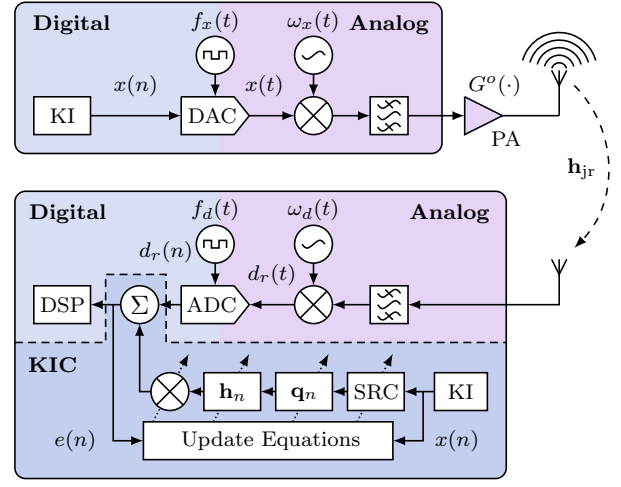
Digital

$f_x(t)$

$\omega_x(t)$

Analog

$x(n)$

$x(t)$

KI

DAC

$G^o(\cdot)$

PA

$\mathbf{h}_{\text{jr}}$

Digital

$f_d(t)$

$\omega_d(t)$

Analog

$d_r(n)$

$d_r(t)$

DSP

$\Sigma$

ADC

KIC

$\mathbf{h}_n$

$\mathbf{q}_n$

SRC

KI

$e(n)$

Update Equations

$x(n)$